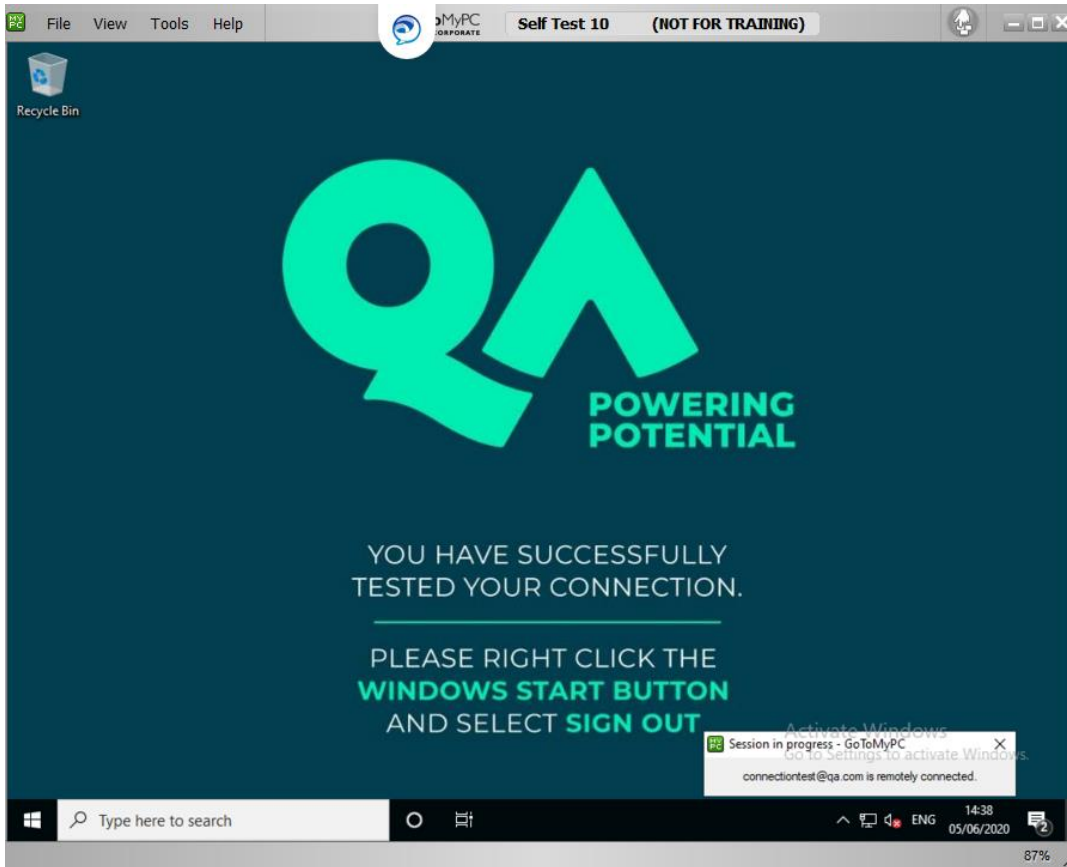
File View Tools Help

oMyPC CORPORATE

Self Test 10 (NOT FOR TRAINING)

Recycle Bin

QA

POWERING POTENTIAL

YOU HAVE SUCCESSFULLY TESTED YOUR CONNECTION.

PLEASE RIGHT CLICK THE WINDOWS START BUTTON AND SELECT SIGN OUT

Activate Windows
Go to Settings to activate Windows.

Session in progress - GoToMyPC

connectiontest@qa.com is remotely connected.

Type here to search

ENG 14:38 05/06/2020

2

87%